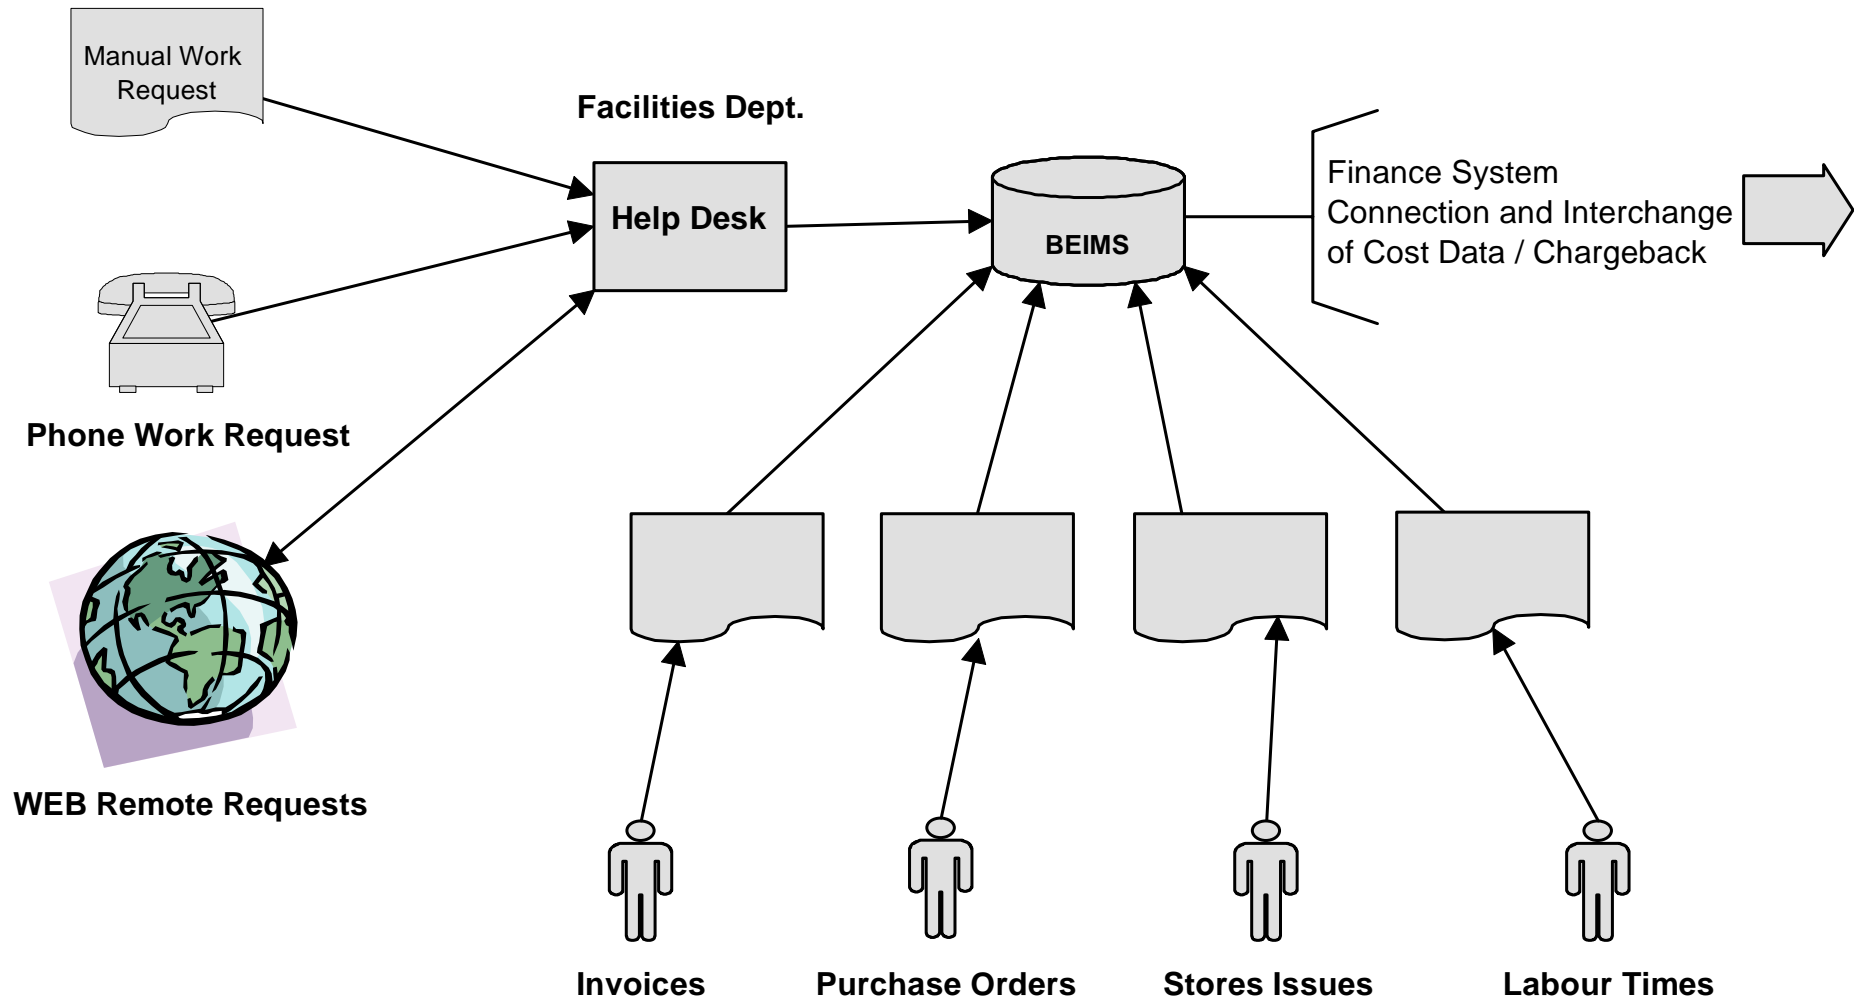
Manual Work Request

Facilities Dept.

Help Desk

BEIMS

Finance System Connection and Interchange of Cost Data / Chargeback

Phone Work Request

WEB Remote Requests

Invoices

Purchase Orders

Stores Issues

Labour Times